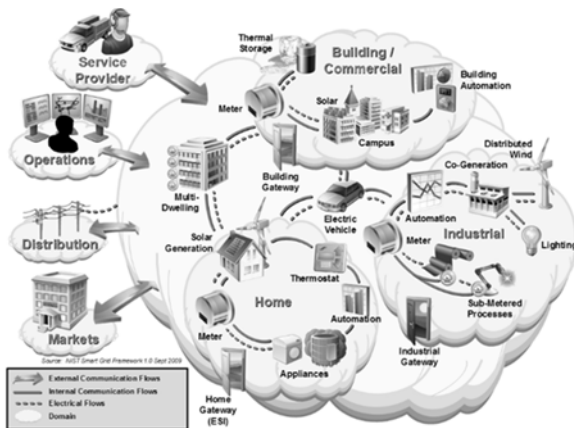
Service Provider

Operations

Distribution

Markets

Thermal Storage

Building / Commercial

Building Automation

Meter

Solar

Campus

Multi-Dwelling

Building Gateway

Distributed Wind

Co-Generation

Electric Vehicle

Automation

Industrial

Solar Generation

Meter

Lighting

Thermostat

Home

Automation

Sub-Metered Processes

Meter

Industrial Gateway

Appliances

Home Gateway (ESI)

Source: NIST Smart Grid Framework 1.0 Sept 2009

External Communication Flows
Internal Communication Flows
Electrical Flows
Domain